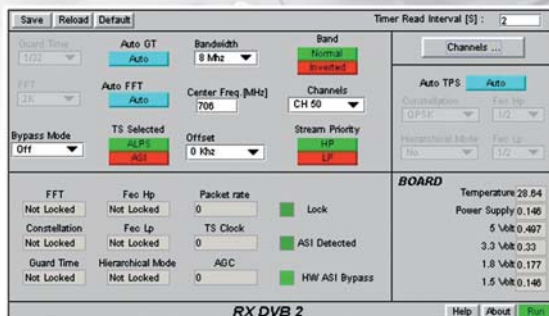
Save Reload Default

Timer Read Interval [S] : 2

Guard Time
1/32

Auto GT
Auto

Bandwidth
8 Mhz

Band
Normal
Inverted

Channels ...

FFT
2K

Auto FFT
Auto

Center Freq.[MHz]
706

Channels
CH 50

Auto TPS Auto

Constellation
QPSK

Fec Hp
1/2

Bypass Mode
Off

TS Selected
ALPS
ASI

Offset
0 Khz

Stream Priority
HP
LP

Hierarchical Mode
No

Fec Lp
1/2

FFT
Not Locked

Fec Hp
Not Locked

Packet rate
0

Lock

Constellation
Not Locked

Fec Lp
Not Locked

TS Clock
0

ASI Detected

Guard Time
Not Locked

Hierarchical Mode
Not Locked

AGC
0

HW ASI Bypass

BOARD

Temperature 28.84

Power Supply 0.146

5 Volt 0.497

3.3 Volt 0.33

1.8 Volt 0.177

1.5 Volt 0.146

RX DVB 2

Help About Run